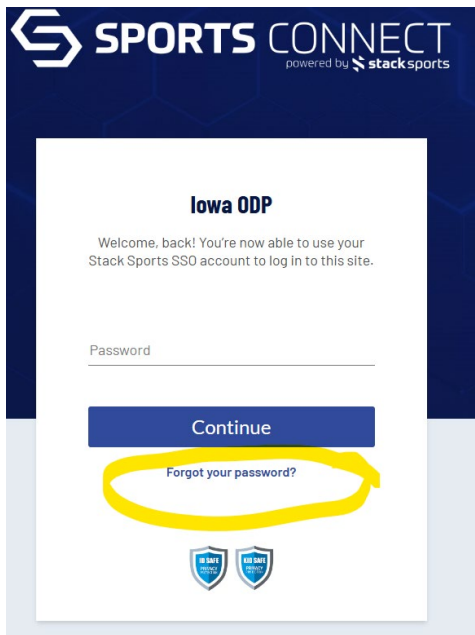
SPORTS CONNECT
powered by stack sports

Iowa ODP

Welcome, back! You're now able to use your Stack Sports SSO account to log in to this site.

Password

Continue

Forgot your password?

KID SAFE PRIVACY

KID SAFE PRIVACY